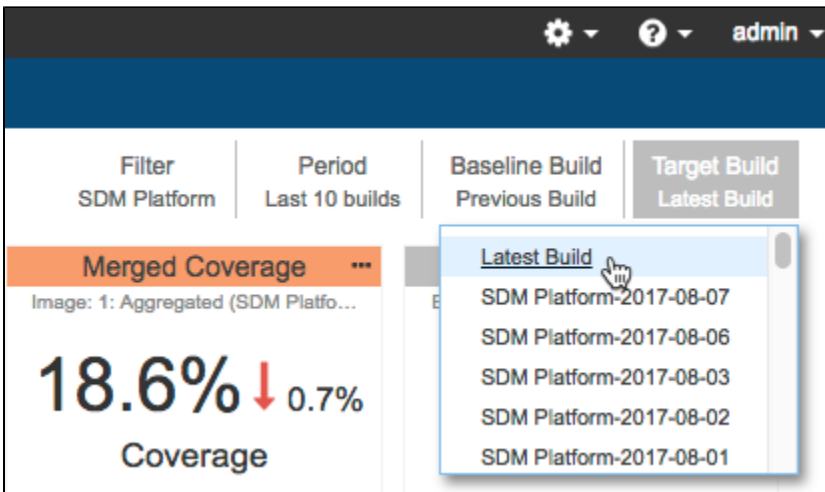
admin

Filter
SDM Platform

Period
Last 10 builds

Baseline Build
Previous Build

Target Build
Latest Build

Merged Coverage ···
Image: 1: Aggregated (SDM Platfo...

18.6% ↓ 0.7%
Coverage

Latest Build
SDM Platform-2017-08-07
SDM Platform-2017-08-06
SDM Platform-2017-08-03
SDM Platform-2017-08-02
SDM Platform-2017-08-01